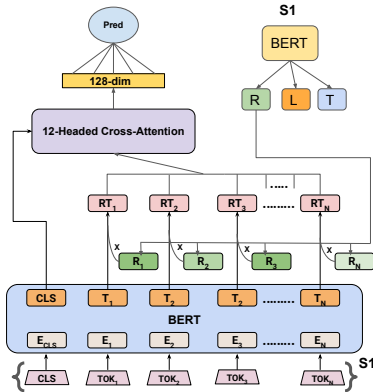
Pred

128-dim

12-Headed Cross-Attention

S1

BERT

R L T

$RT_1$ $RT_2$ $RT_3$ ..... ........ $RT_N$

x x x x

$R_1$ $R_2$ $R_3$ ........ $R_N$

CLS $T_1$ $T_2$ $T_2$ ........ $T_N$

BERT

$E_{CLS}$ $E_1$ $E_2$ $E_3$ ........ $E_N$

CLS $TOK_1$ $TOK_2$ $TOK_3$ $TOK_N$

S1